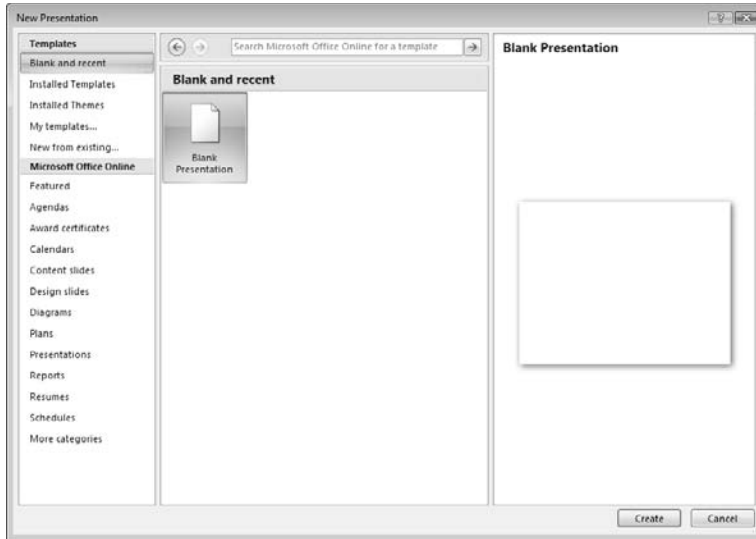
New Presentation

Templates
Blank and recent
Installed Templates
Installed Themes
My templates...
New from existing...
Microsoft Office Online
Featured
Agendas
Award certificates
Calendars
Content slides
Design slides
Diagrams
Plans
Presentations
Reports
Resumes
Schedules
More categories

Search Microsoft Office Online for a template

Blank and recent

Blank Presentation

Blank Presentation

Create
Cancel